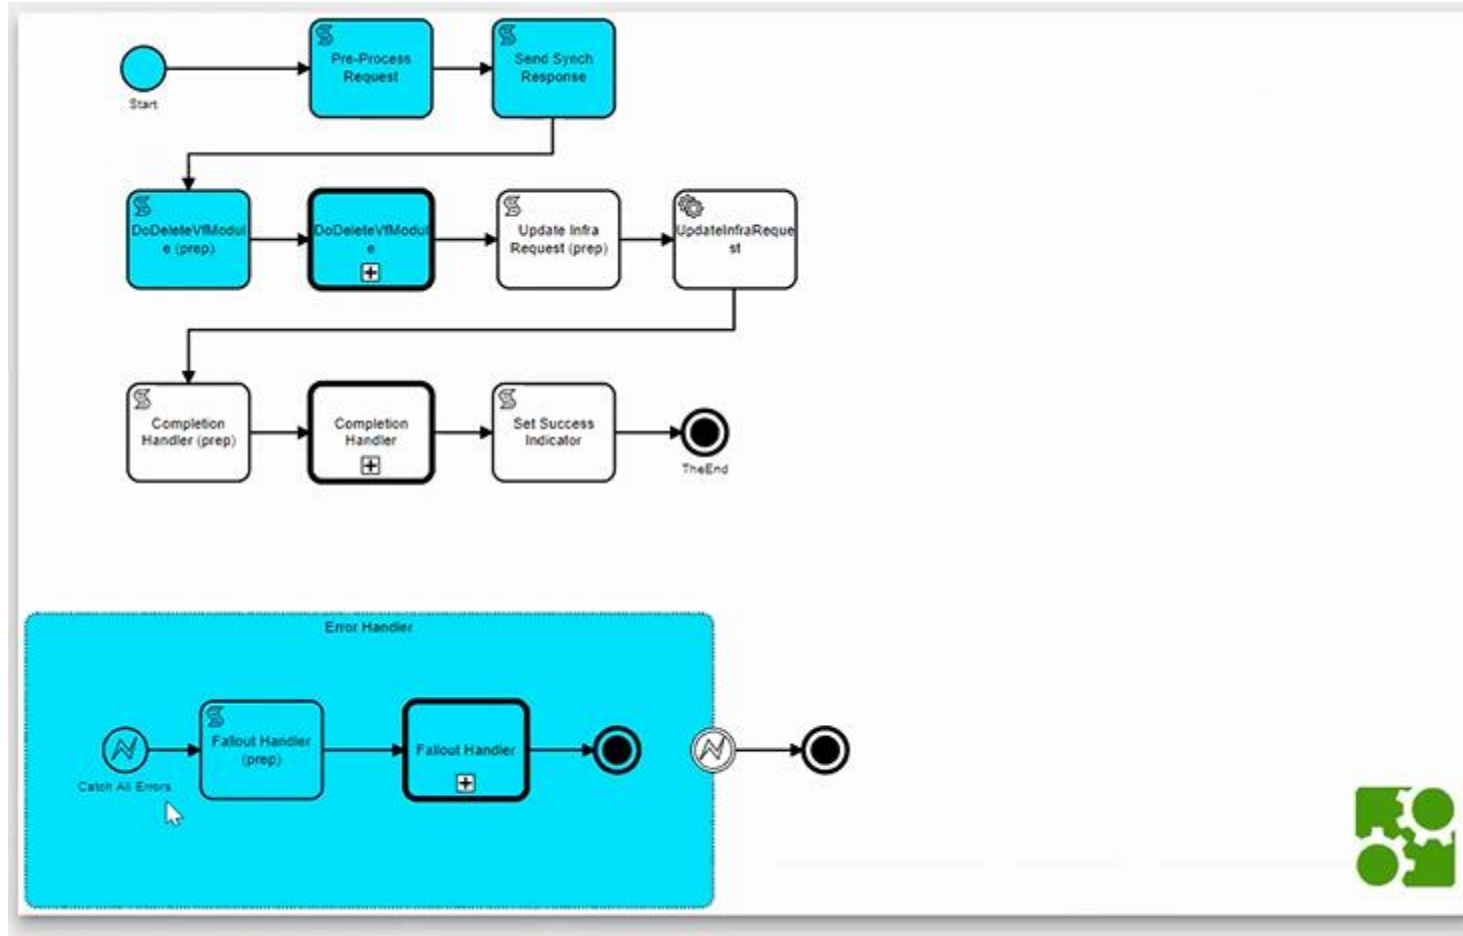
Start

Pre-Process Request

Send Synch Response

DoDeleteVfModule (prep)

DoDeleteVfModule

Update Infra Request (prep)

UpdateInfraRequest

Completion Handler (prep)

Completion Handler

Set Success Indicator

TheEnd

Error Handler

Catch All Errors

Fallout Handler (prep)

Fallout Handler